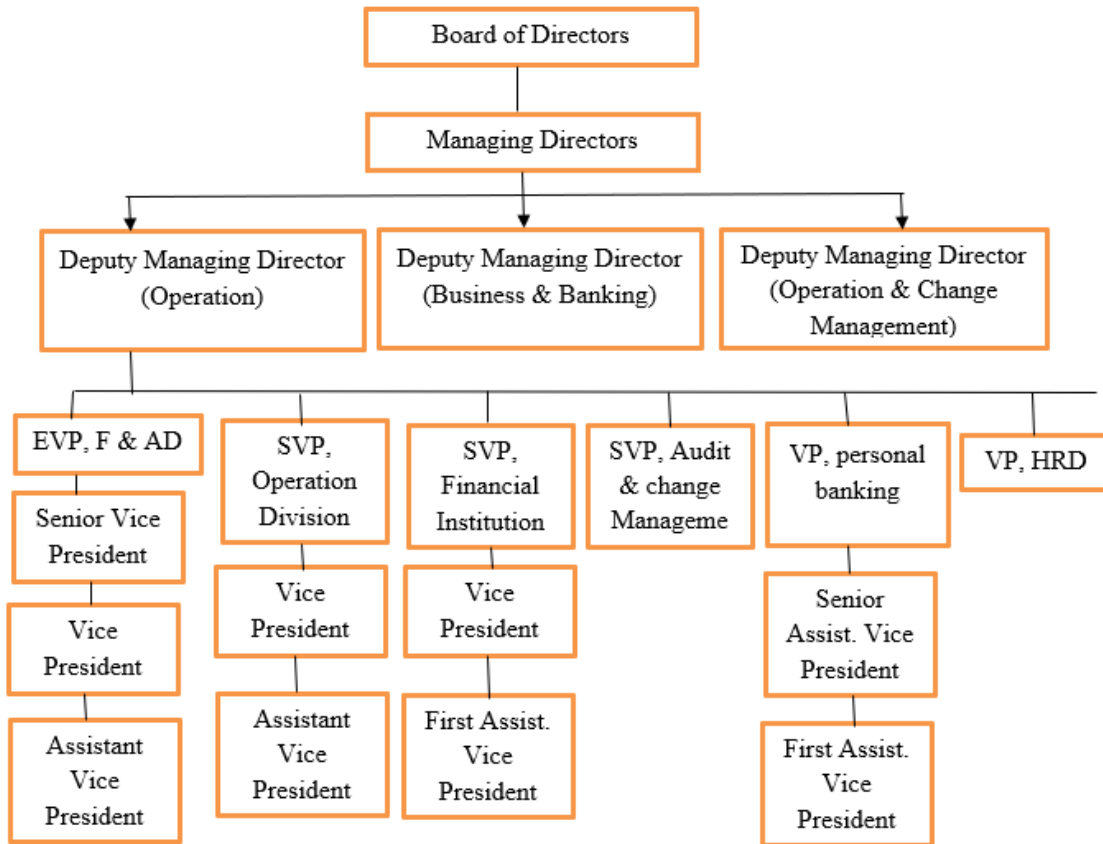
Board of Directors

Managing Directors

Deputy Managing Director (Operation)

Deputy Managing Director (Business & Banking)

Deputy Managing Director (Operation & Change Management)

EVP, F & AD

Senior Vice President

Vice President

Assistant Vice President

SVP, Operation Division

Vice President

Assistant Vice President

SVP, Financial Institution

Vice President

First Assist. Vice President

SVP, Audit & change Manageme

VP, personal banking

Senior Assist. Vice President

First Assist. Vice President

VP, HRD